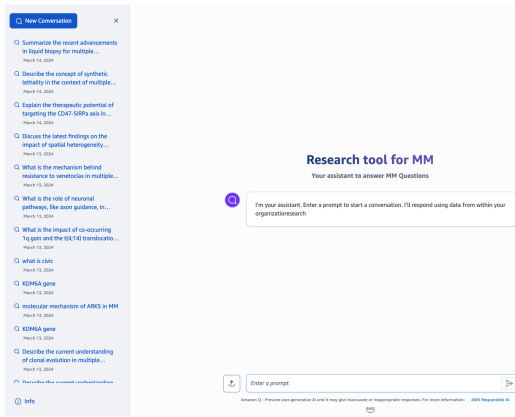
New Conversation

Summarize the recent advancements in liquid biopsy for multiple...
March 14, 2024

Describe the concept of synthetic lethality in the context of multiple...
March 14, 2024

Explain the therapeutic potential of targeting the CD47-SIRPa axis in...
March 14, 2024

Discuss the latest findings on the impact of spatial heterogeneity...
March 13, 2024

What is the mechanism behind resistance to venetoclax in multiple...
March 13, 2024

What is the role of neuronal pathways, like axon guidance, in...
March 13, 2024

What is the impact of co-occurring 1q gain and the t(4;14) translocatio...
March 13, 2024

what is civic
March 13, 2024

KDM6A gene
March 13, 2024

molecular mechanism of ARK5 in MM
March 13, 2024

KDM6A gene
March 13, 2024

Describe the current understanding of clonal evolution in multiple...
March 13, 2024

Describe the current understandin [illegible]

Info

Research tool for MM
Your assistant to answer MM Questions

I'm your assistant. Enter a prompt to start a conversation. I'll respond using data from within your organizationresearch

Enter a prompt

Amazon Q - Preview uses generative AI and it may give inaccurate or inappropriate responses. For more information: AWS Responsible AI

aws